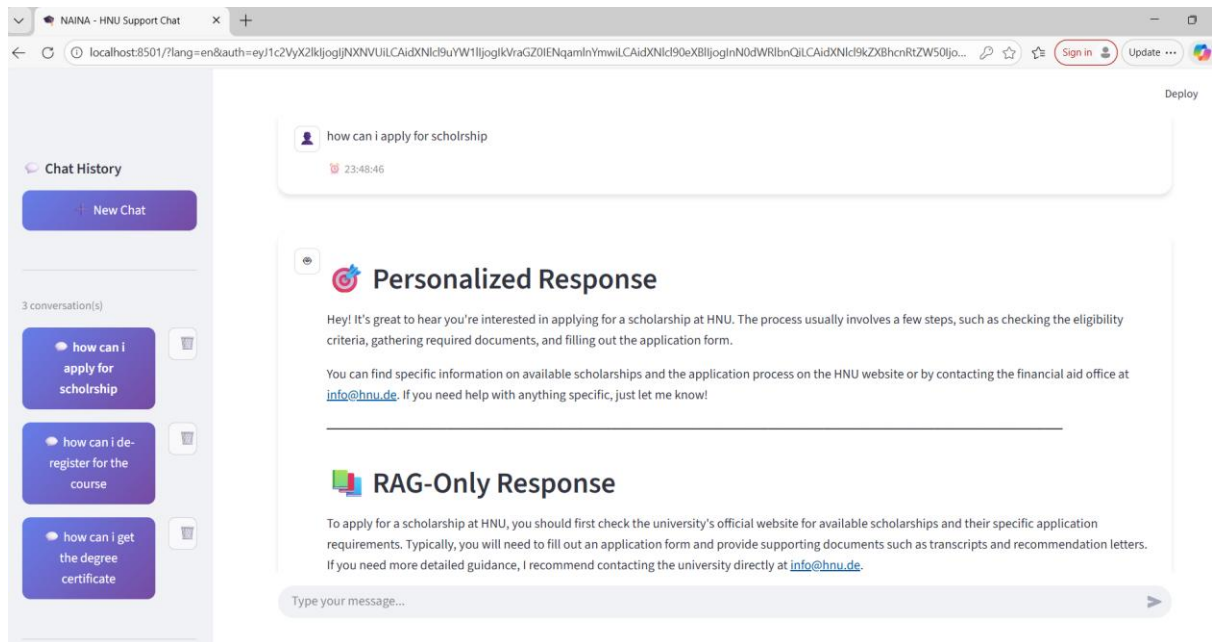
NAINA - HNU Support Chat

localhost:8501/?lang=en&auth=eyJ1c2VyX2lkIjogIjNXNVUiLCAidXNlcl9uYW1lIjogIkVraGZ0IENqamlnYmwiLCAidXNlcl90eXBlIjogInN0dWRlbnQiLCAidXNlcl9kZXBhcnRtZW50Ijo...

Sign in

Update ...

Deploy

Chat History

+ New Chat

3 conversation(s)

how can i apply for scholrship

how can i de-register for the course

how can i get the degree certificate

how can i apply for scholrship

23:48:46

Personalized Response

Hey! It's great to hear you're interested in applying for a scholarship at HNU. The process usually involves a few steps, such as checking the eligibility criteria, gathering required documents, and filling out the application form.

You can find specific information on available scholarships and the application process on the HNU website or by contacting the financial aid office at info@hnu.de. If you need help with anything specific, just let me know!

RAG-Only Response

To apply for a scholarship at HNU, you should first check the university's official website for available scholarships and their specific application requirements. Typically, you will need to fill out an application form and provide supporting documents such as transcripts and recommendation letters. If you need more detailed guidance, I recommend contacting the university directly at info@hnu.de.

Type your message...